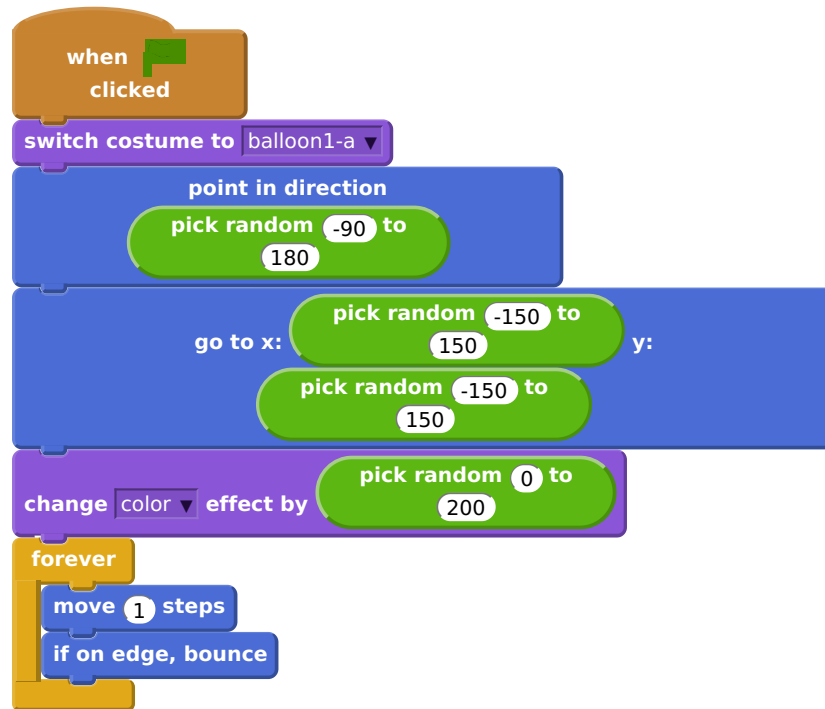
when clicked

switch costume to balloon1-a

point in direction pick random -90 to 180

go to x: pick random -150 to 150 y: pick random -150 to 150

change color effect by pick random 0 to 200

forever

move 1 steps

if on edge, bounce